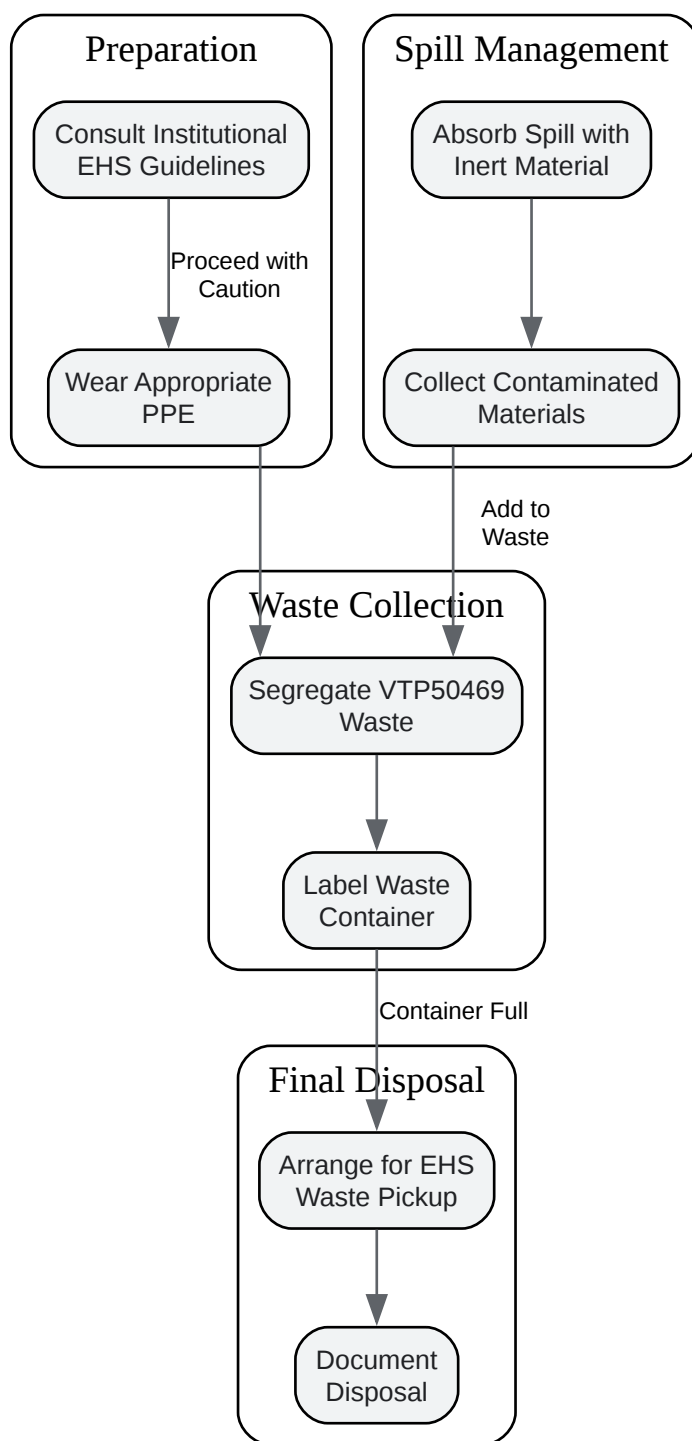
Preparation

Consult Institutional EHS Guidelines

Proceed with Caution

Wear Appropriate PPE

Spill Management

Absorb Spill with Inert Material

Collect Contaminated Materials

Add to Waste

Waste Collection

Segregate VTP50469 Waste

Label Waste Container

Container Full

Final Disposal

Arrange for EHS Waste Pickup

Document Disposal